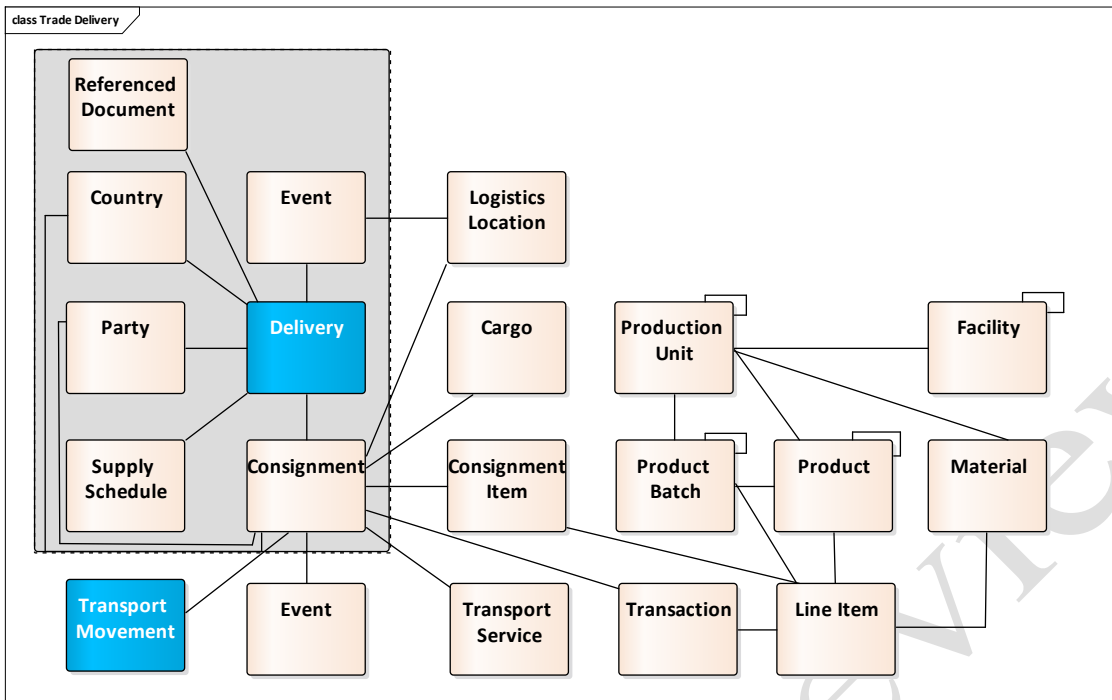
class Trade Delivery

Referenced Document

Country

Event

Logistics Location

Party

Delivery

Cargo

Production Unit

Facility

Supply Schedule

Consignment

Consignment Item

Product Batch

Product

Material

Transport Movement

Event

Transport Service

Transaction

Line Item